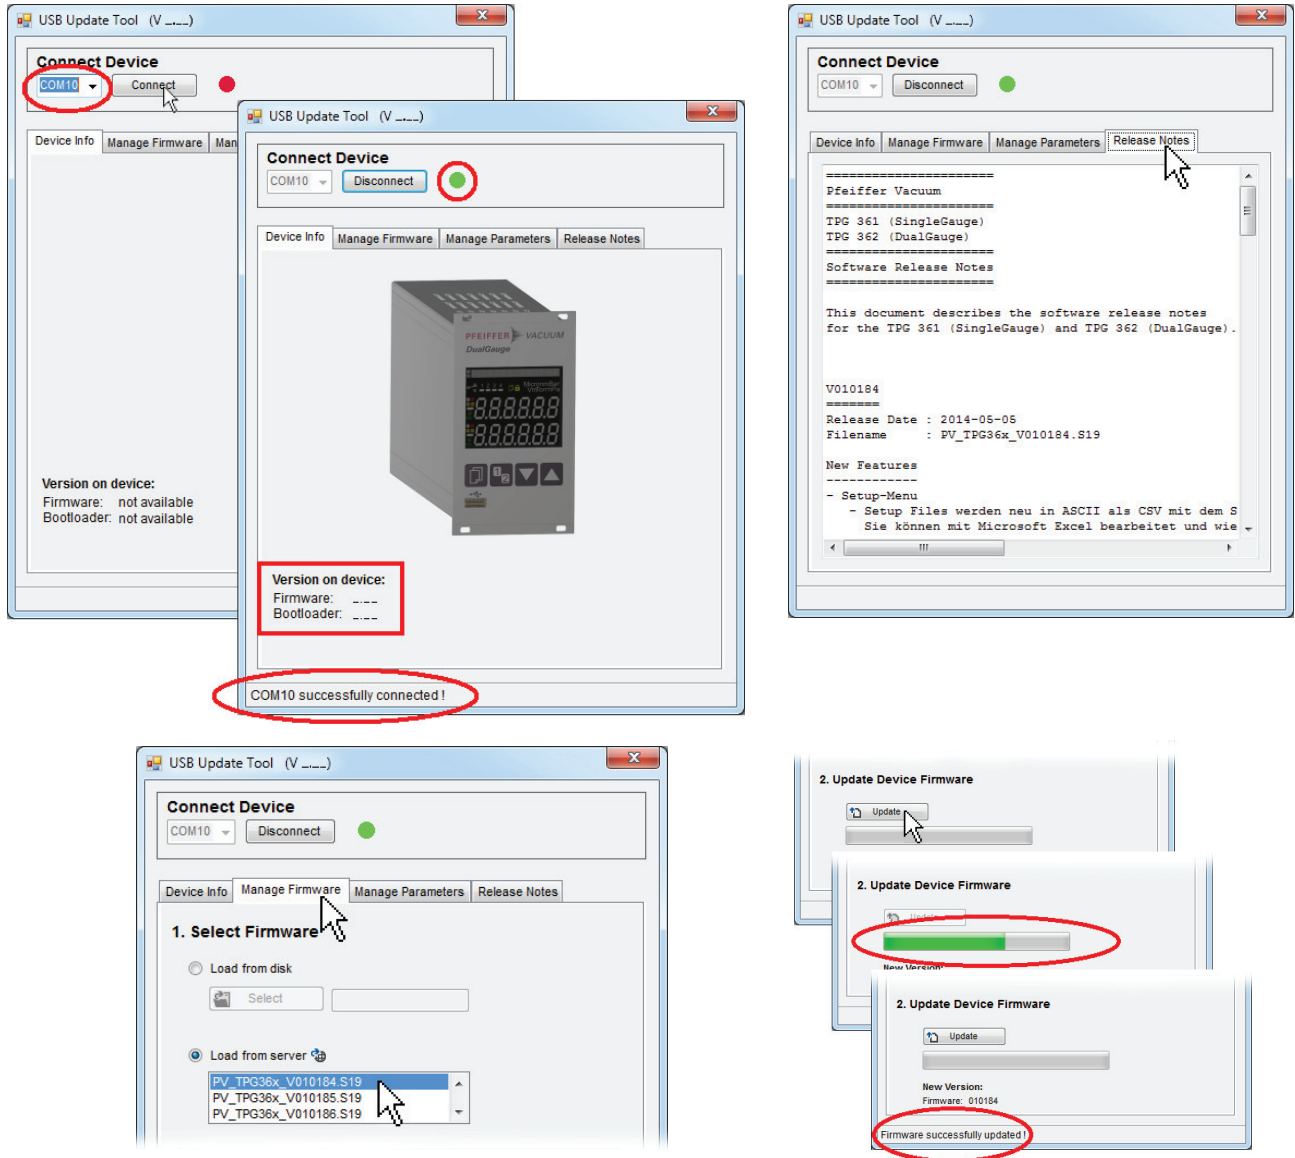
USB Update Tool (V ___)

Connect Device

COM10 Connect

Device Info | Manage Firmware | Man

Version on device:
Firmware: not available
Bootloader: not available

USB Update Tool (V ___)

Connect Device

COM10 Disconnect

Device Info | Manage Firmware | Manage Parameters | Release Notes

PFEIFFER VACUUM
DualGauge

Version on device:
Firmware: _.__
Bootloader: _.__

COM10 successfully connected !

USB Update Tool (V ___)

Connect Device

COM10 Disconnect

Device Info | Manage Firmware | Manage Parameters | Release Notes

======================
Pfeiffer Vacuum
======================
TPG 361 (SingleGauge)
TPG 362 (DualGauge)
======================
Software Release Notes
======================

This document describes the software release notes
for the TPG 361 (SingleGauge) and TPG 362 (DualGauge).

V010184
=======
Release Date : 2014-05-05
Filename : PV_TPG36x_V010184.S19

New Features
------------
- Setup-Menu
- Setup Files werden neu in ASCII als CSV mit dem S
Sie können mit Microsoft Excel bearbeitet und wie

USB Update Tool (V ___)

Connect Device

COM10 Disconnect

Device Info | Manage Firmware | Manage Parameters | Release Notes

1. Select Firmware

Load from disk

Select

Load from server

PV_TPG36x_V010184.S19
PV_TPG36x_V010185.S19
PV_TPG36x_V010186.S19

2. Update Device Firmware

Update

2. Update Device Firmware

Update

New Version:

2. Update Device Firmware

Update

New Version:
Firmware: 010184

Firmware successfully updated !